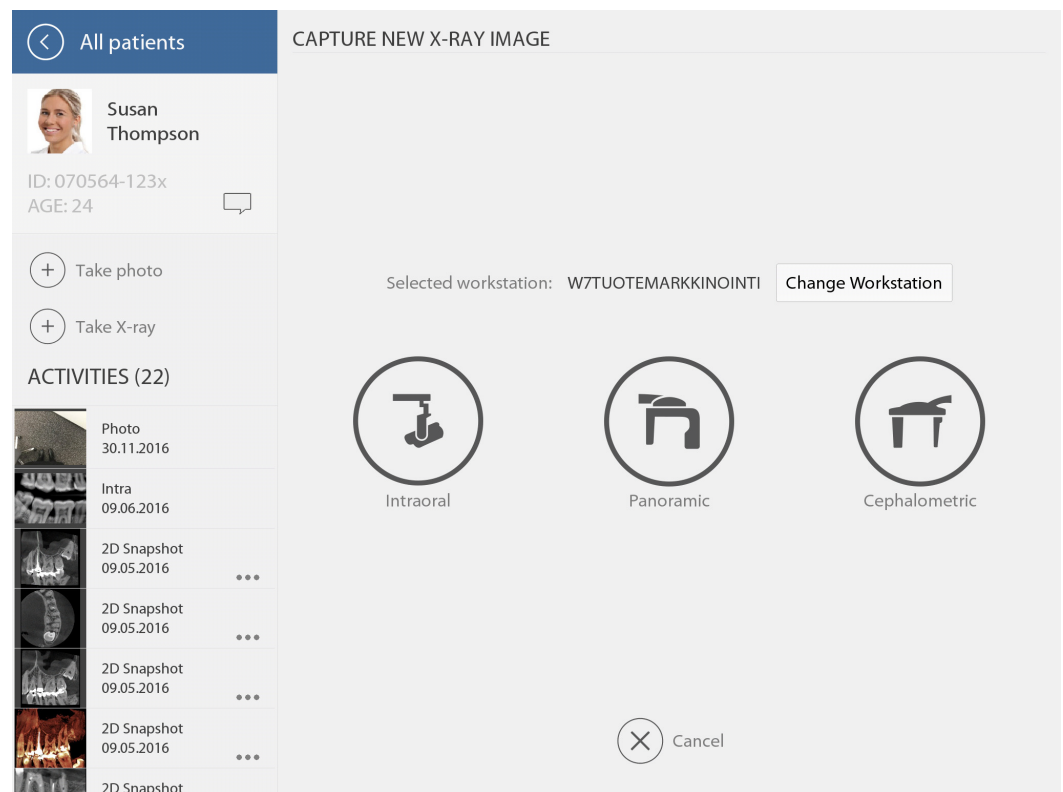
All patients

Susan Thompson

ID: 070564-123x
AGE: 24

Take photo

Take X-ray

ACTIVITIES (22)

Photo
30.11.2016

Intra
09.06.2016

2D Snapshot
09.05.2016

2D Snapshot
09.05.2016

2D Snapshot
09.05.2016

2D Snapshot
09.05.2016

2D Snapshot

CAPTURE NEW X-RAY IMAGE

Selected workstation: W7TUOTEMARKKINOINTI Change Workstation

Intraoral

Panoramic

Cephalometric

Cancel